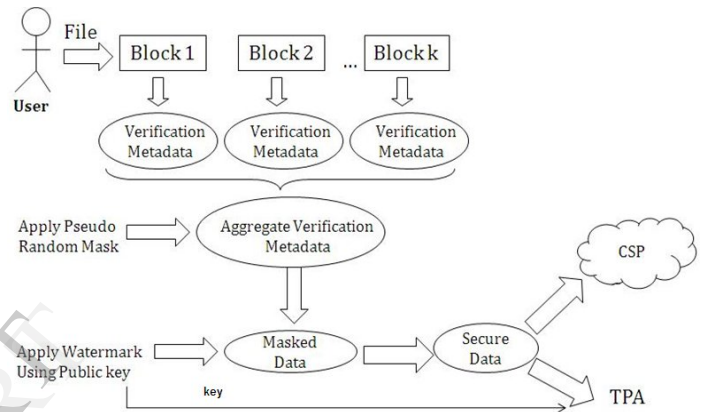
File

User

Block 1

Block 2

...

Block k

Verification Metadata

Verification Metadata

Verification Metadata

Apply Pseudo Random Mask

Aggregate Verification Metadata

CSP

Apply Watermark Using Public key

Masked Data

Secure Data

key

TPA